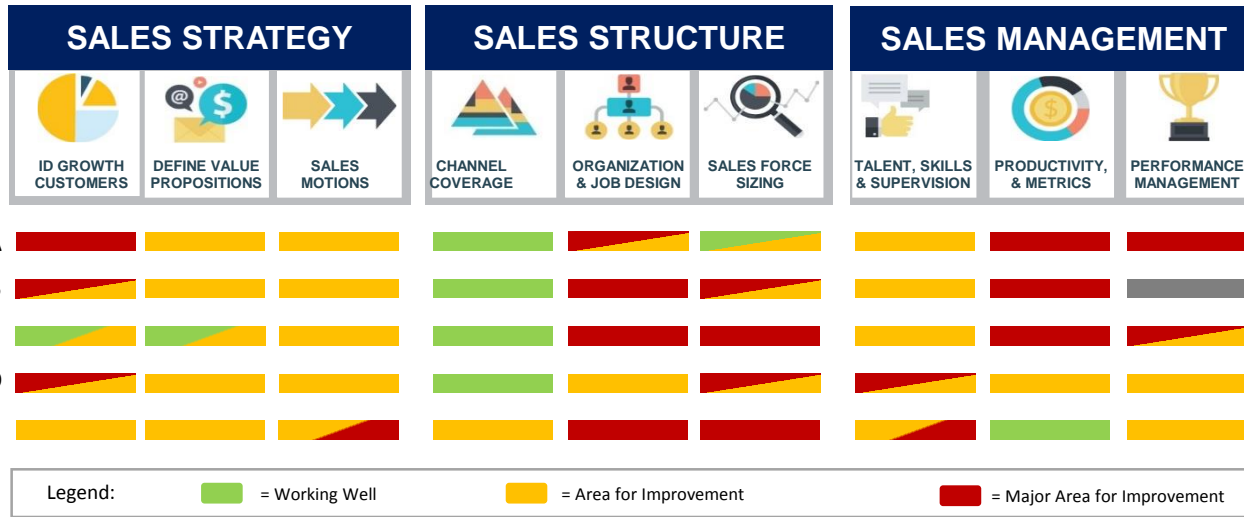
SALES STRATEGY

ID GROWTH CUSTOMERS

DEFINE VALUE PROPOSITIONS

SALES MOTIONS

SALES STRUCTURE

CHANNEL COVERAGE

ORGANIZATION & JOB DESIGN

SALES FORCE SIZING

SALES MANAGEMENT

TALENT, SKILLS & SUPERVISION

PRODUCTIVITY, & METRICS

PERFORMANCE MANAGEMENT

Legend: = Working Well = Area for Improvement = Major Area for Improvement